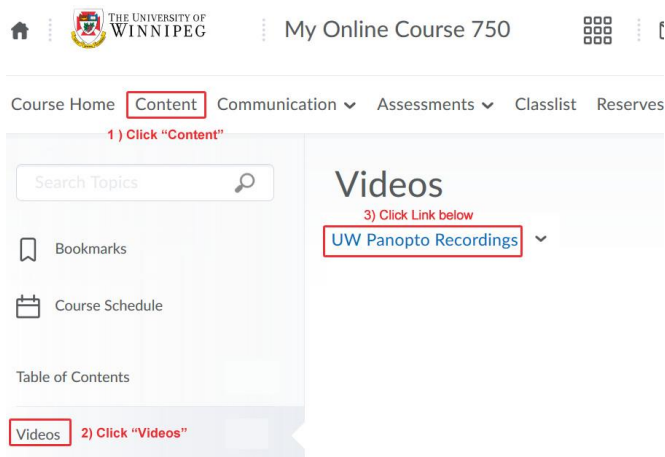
THE UNIVERSITY OF WINNIPEG

My Online Course 750

Course Home Content Communication Assessments Classlist Reserves

1 ) Click "Content"

Search Topics

Bookmarks

Course Schedule

Table of Contents

Videos 2) Click "Videos"

Videos

3) Click Link below

UW Panopto Recordings